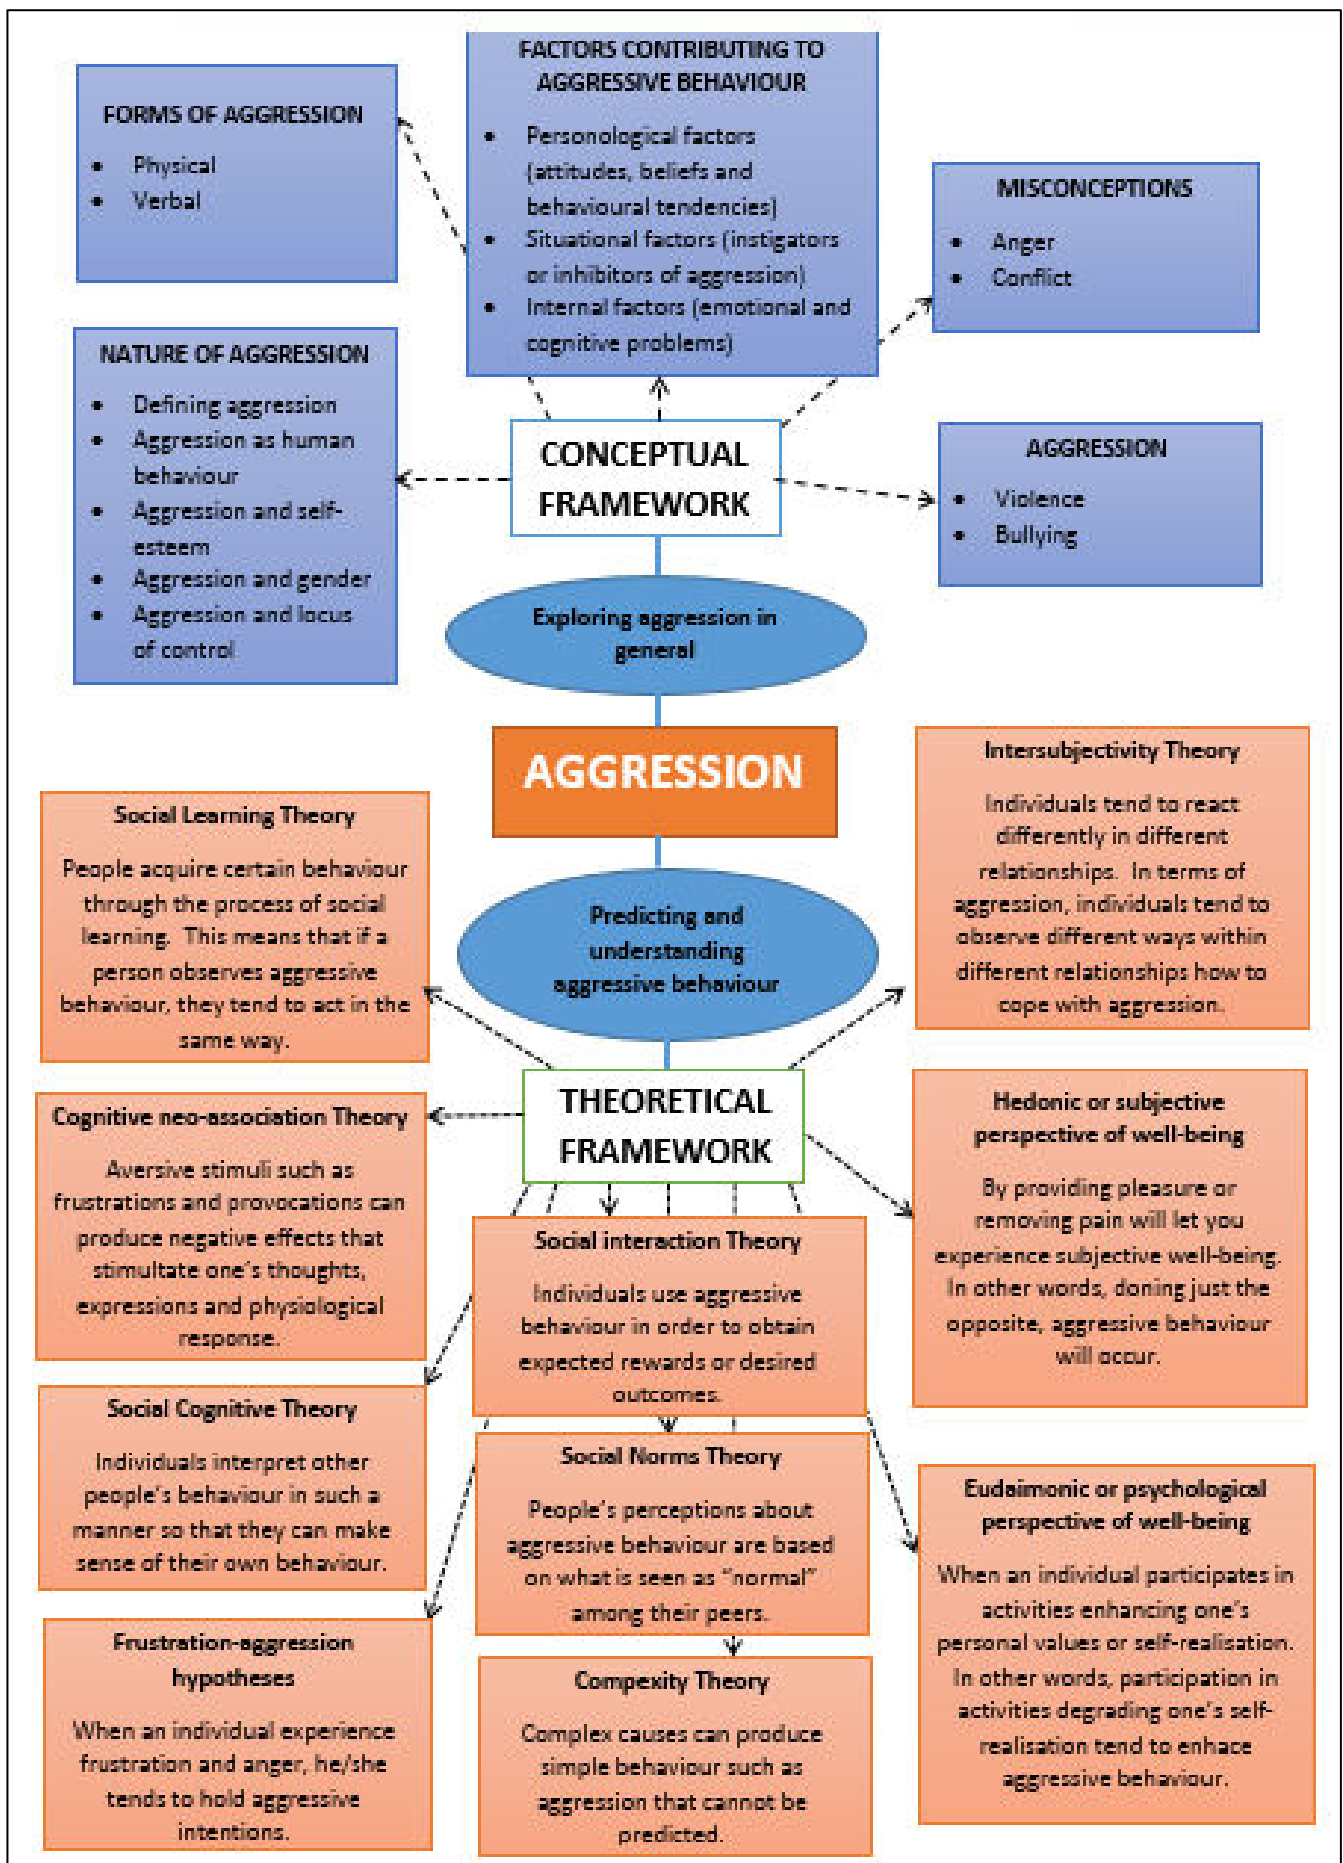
FORMS OF AGGRESSION

- Physical
- Verbal

FACTORS CONTRIBUTING TO AGGRESSIVE BEHAVIOUR

- Personological factors (attitudes, beliefs and behavioural tendencies)
- Situational factors (instigators or inhibitors of aggression)
- Internal factors (emotional and cognitive problems)

MISCONCEPTIONS

- Anger
- Conflict

NATURE OF AGGRESSION

- Defining aggression
- Aggression as human behaviour
- Aggression and self-esteem
- Aggression and gender
- Aggression and locus of control

CONCEPTUAL FRAMEWORK

AGGRESSION

- Violence
- Bullying

Exploring aggression in general

AGGRESSION

Intersubjectivity Theory

Individuals tend to react differently in different relationships. In terms of aggression, individuals tend to observe different ways within different relationships how to cope with aggression.

Social Learning Theory

People acquire certain behaviour through the process of social learning. This means that if a person observes aggressive behaviour, they tend to act in the same way.

Predicting and understanding aggressive behaviour

THEORETICAL FRAMEWORK

Cognitive neo-association Theory

Aversive stimuli such as frustrations and provocations can produce negative effects that stimultate one's thoughts, expressions and physiological response.

Hedonic or subjective perspective of well-being

By providing pleasure or removing pain will let you experience subjective well-being. In other words, doning just the opposite, aggressive behaviour will occur.

Social interaction Theory

Individuals use aggressive behaviour in order to obtain expected rewards or desired outcomes.

Social Cognitive Theory

Individuals interpret other people's behaviour in such a manner so that they can make sense of their own behaviour.

Social Norms Theory

People's perceptions about aggressive behaviour are based on what is seen as "normal" among their peers.

Eudaimonic or psychological perspective of well-being

When an individual participates in activities enhancing one's personal values or self-realisation. In other words, participation in activities degrading one's self-realisation tend to enhace aggressive behaviour.

Frustration-aggression hypotheses

When an individual experience frustration and anger, he/she tends to hold aggressive intentions.

Compexity Theory

Complex causes can produce simple behaviour such as aggression that cannot be predicted.